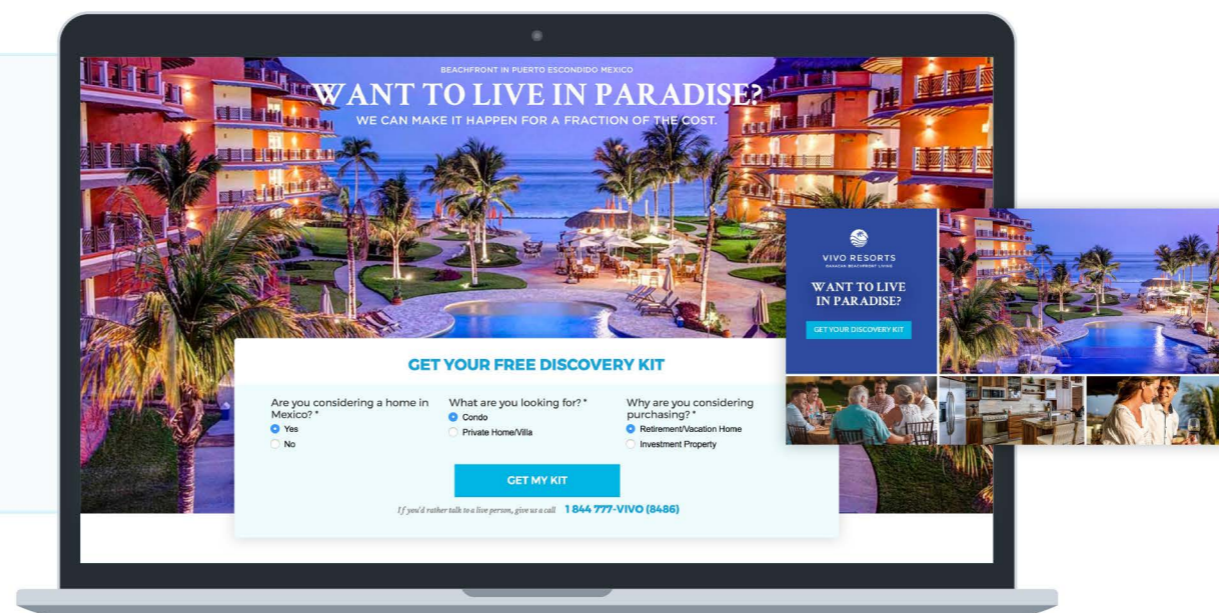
BEACHFRONT IN PUERTO ESCONDIDO MEXICO

WANT TO LIVE IN PARADISE?

WE CAN MAKE IT HAPPEN FOR A FRACTION OF THE COST.

GET YOUR FREE DISCOVERY KIT

Are you considering a home in Mexico? *
Yes
No

What are you looking for? *
Condo
Private Home/Villa

Why are you considering purchasing? *
Retirement/Vacation Home
Investment Property

GET MY KIT

If you'd rather talk to a live person, give us a call 1 844 777-VIVO (8486)

VIVO RESORTS
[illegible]

WANT TO LIVE IN PARADISE?

GET YOUR DISCOVERY KIT